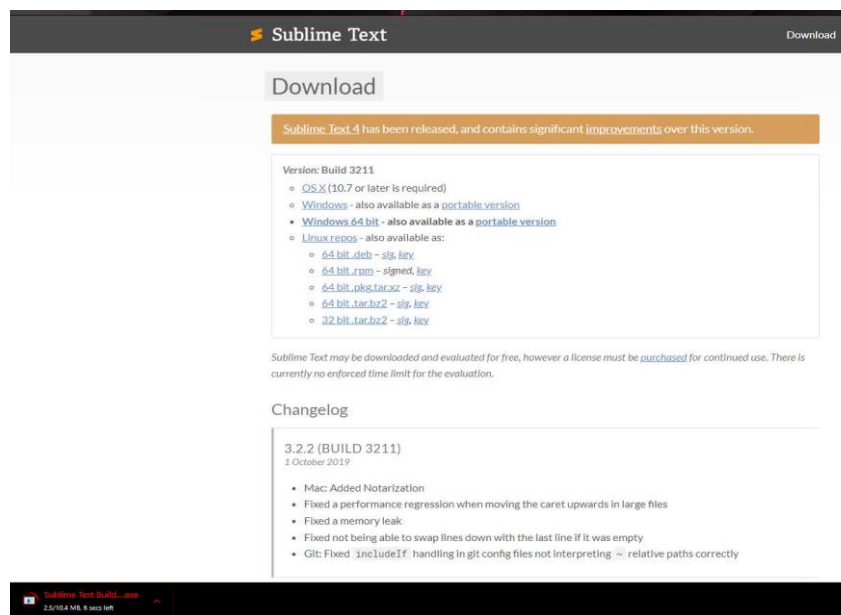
Sublime Text

Download

Download

Sublime Text 4 has been released, and contains significant improvements over this version.

Version: Build 3211

- OS X (10.7 or later is required)
- Windows - also available as a portable version
- Windows 64 bit - also available as a portable version
- Linux repos - also available as:
  - 64 bit .deb - sig, key
  - 64 bit .rpm - signed, key
  - 64 bit .pkg.tar.xz - sig, key
  - 64 bit .tar.bz2 - sig, key
  - 32 bit .tar.bz2 - sig, key

Sublime Text may be downloaded and evaluated for free, however a license must be purchased for continued use. There is currently no enforced time limit for the evaluation.

Changelog

3.2.2 (BUILD 3211)
1 October 2019

- Mac: Added Notarization
- Fixed a performance regression when moving the caret upwards in large files
- Fixed a memory leak
- Fixed not being able to swap lines down with the last line if it was empty
- Git: Fixed includeIf handling in git config files not interpreting ~ relative paths correctly

Sublime Text Build....exe
2.5/10.4 MB, 6 secs left